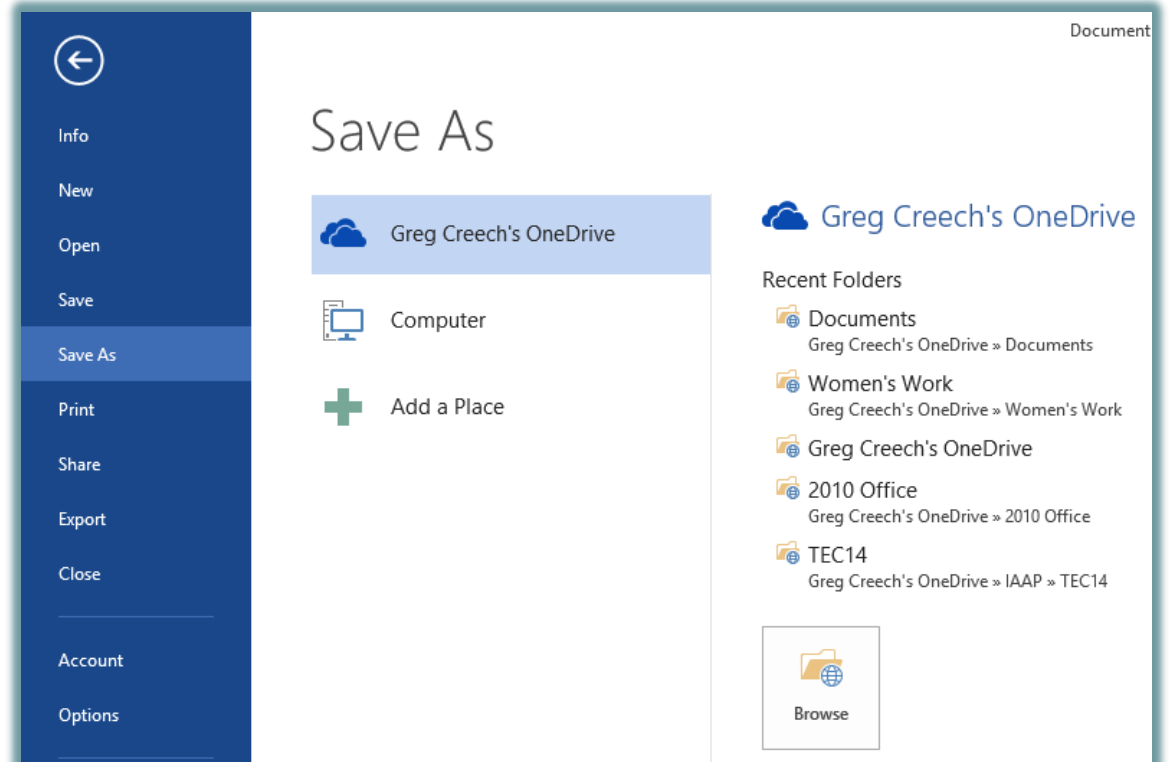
Document

Info
New
Open
Save
Save As
Print
Share
Export
Close

Account
Options

Save As

Greg Creech's OneDrive

Computer

Add a Place

Greg Creech's OneDrive

Recent Folders

Documents
Greg Creech's OneDrive » Documents

Women's Work
Greg Creech's OneDrive » Women's Work

Greg Creech's OneDrive

2010 Office
Greg Creech's OneDrive » 2010 Office

TEC14
Greg Creech's OneDrive » IAAP » TEC14

Browse